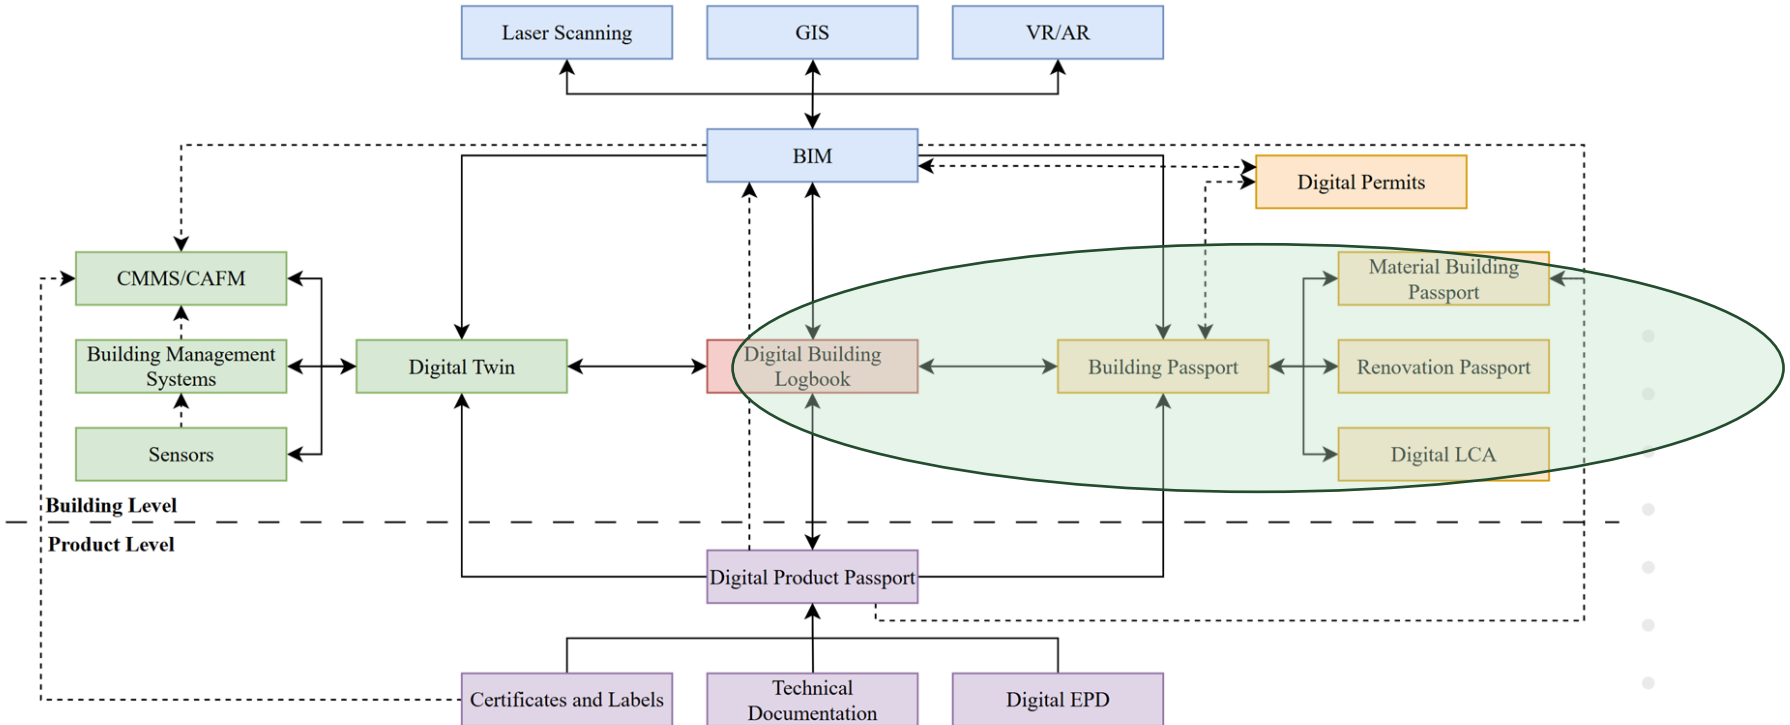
Laser Scanning

GIS

VR/AR

BIM

Digital Permits

CMMS/CAFM

Material Building Passport

Building Management Systems

Digital Twin

Digital Building Logbook

Building Passport

Renovation Passport

Sensors

Digital LCA

Building Level

Product Level

Digital Product Passport

Certificates and Labels

Technical Documentation

Digital EPD